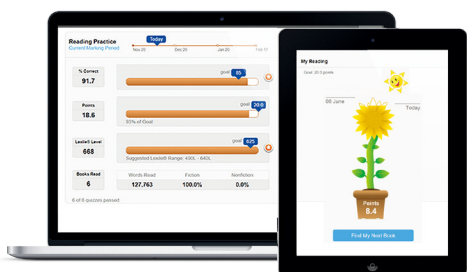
Reading Practice
Current Marking Period

Today
Nov 20 Dec 20 Jan 20 Feb 11

% Correct
91.7
goal 85

Points
18.6
goal 20.0
93% of Goal

Lexile® Level
668
goal 625
Suggested Lexile® Range: 450L - 640L

Books Read
6

| Words Read | Fiction | Nonfiction |
|---|---|---|
| 127,763 | 100.0% | 0.0% |

6 of 6 quizzes passed

My Reading
Goal: 20.0 points

06 June
Today

Points
8.4

Find My Next Book